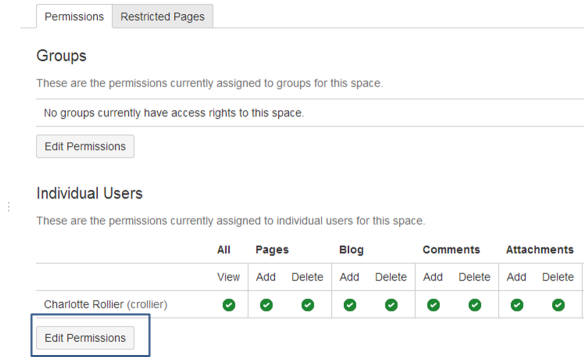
Permissions Restricted Pages

Groups

These are the permissions currently assigned to groups for this space.

No groups currently have access rights to this space.

Edit Permissions

Individual Users

These are the permissions currently assigned to individual users for this space.

| | All | Pages | | Blog | | Comments | | Attachments | |
|---|---|---|---|---|---|---|---|---|---|
| | View | Add | Delete | Add | Delete | Add | Delete | Add | Delete |
| Charlotte Rollier (crollier) | | | | | | | | | |

Edit Permissions